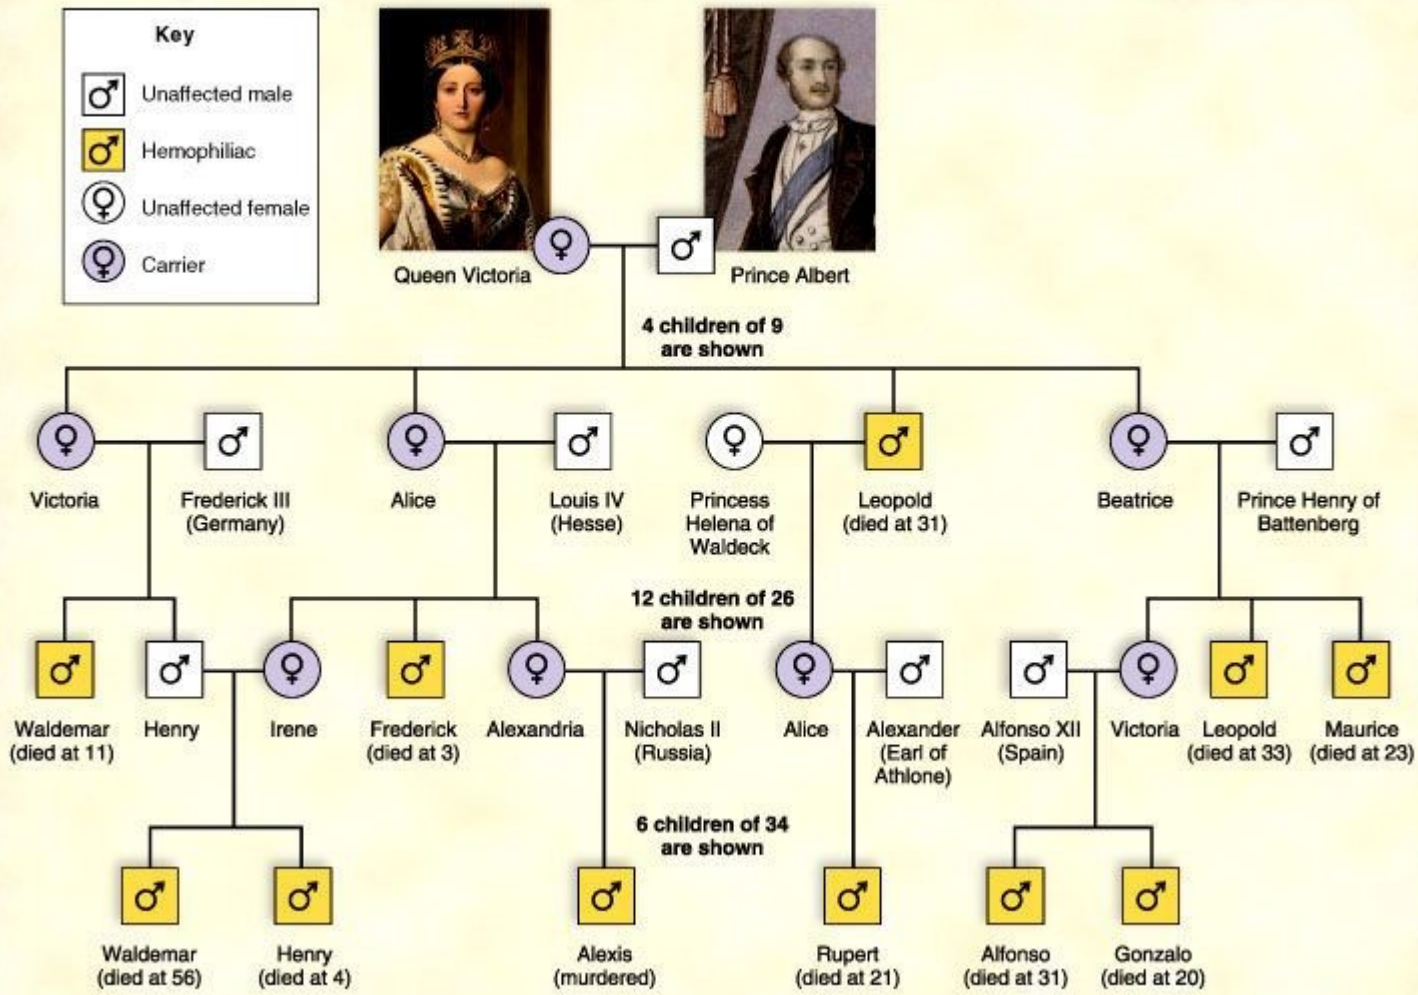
Key

♂ Unaffected male

♂ Hemophiliac

♀ Unaffected female

♀ Carrier

♀ Queen Victoria

♂ Prince Albert

4 children of 9 are shown

♀ Victoria

♂ Frederick III (Germany)

♀ Alice

♂ Louis IV (Hesse)

♀ Princess Helena of Waldeck

♂ Leopold (died at 31)

♀ Beatrice

♂ Prince Henry of Battenberg

12 children of 26 are shown

♂ Waldemar (died at 11)

♂ Henry

♀ Irene

♂ Frederick (died at 3)

♀ Alexandria

♂ Nicholas II (Russia)

♀ Alice

♂ Alexander (Earl of Athlone)

♂ Alfonso XII (Spain)

♀ Victoria

♂ Leopold (died at 33)

♂ Maurice (died at 23)

6 children of 34 are shown

♂ Waldemar (died at 56)

♂ Henry (died at 4)

♂ Alexis (murdered)

♂ Rupert (died at 21)

♂ Alfonso (died at 31)

♂ Gonzalo (died at 20)